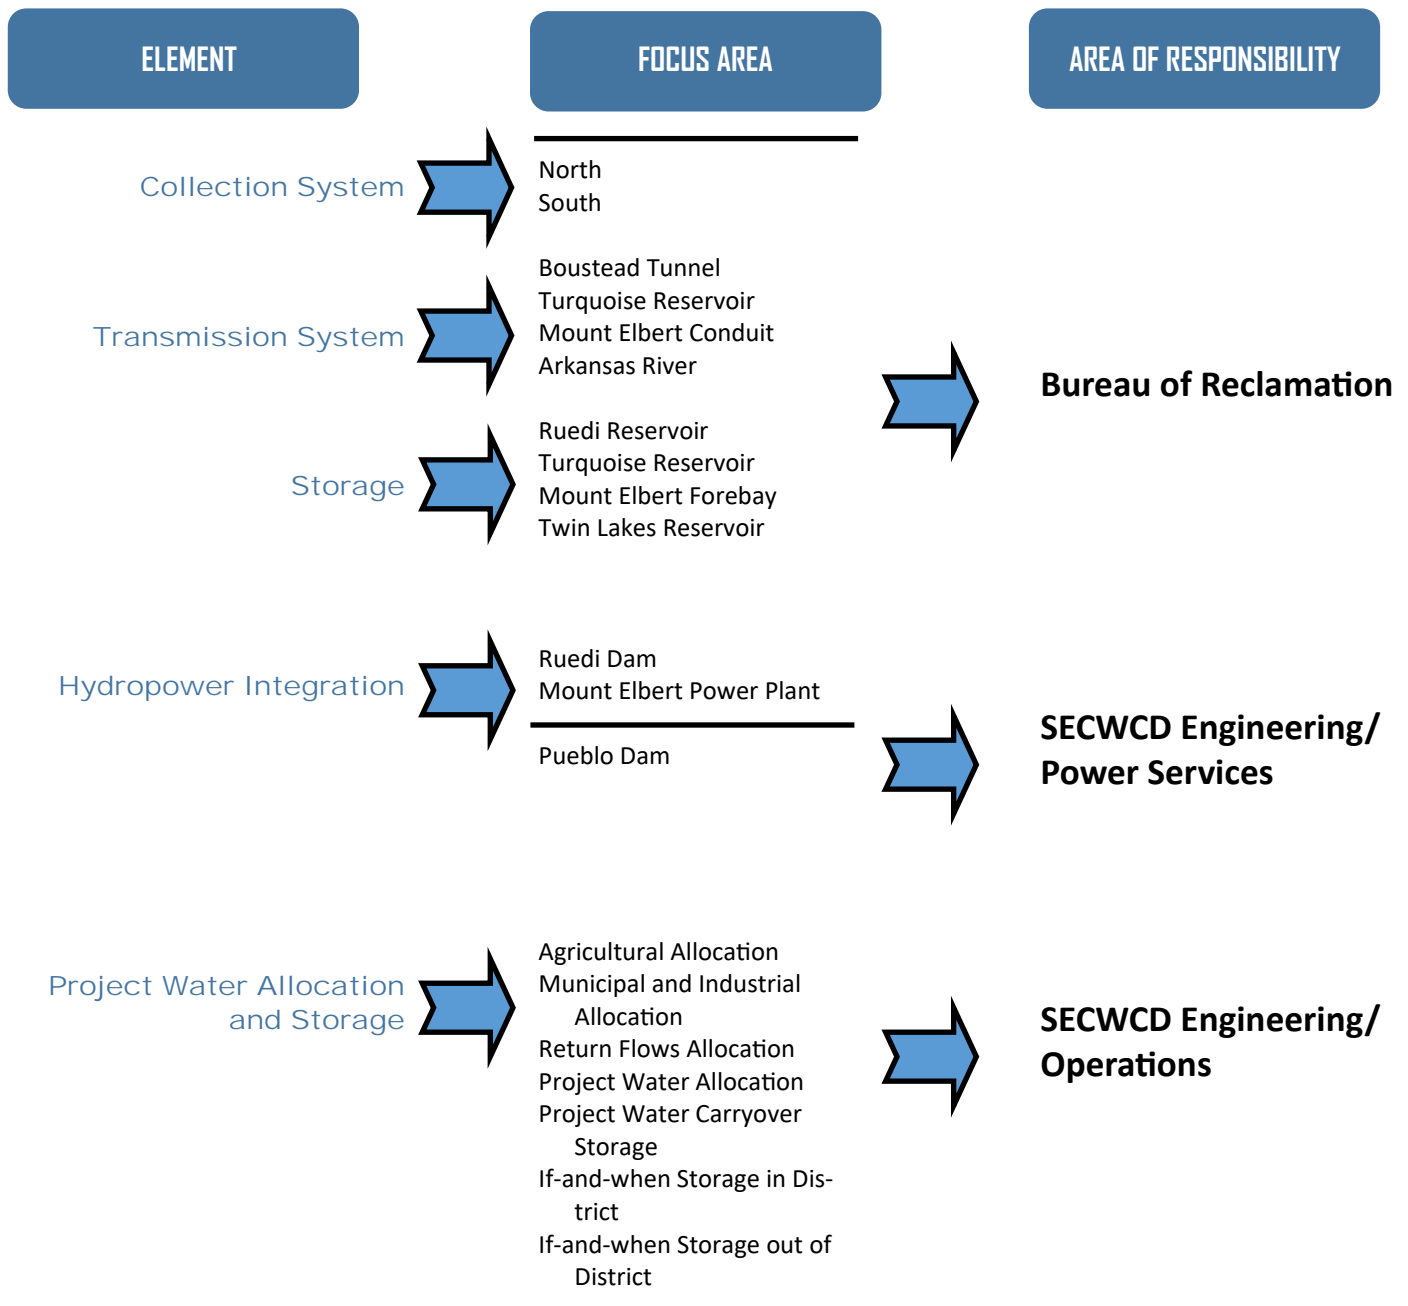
ELEMENT

FOCUS AREA

AREA OF RESPONSIBILITY

Collection System

North
South

Transmission System

Boustead Tunnel
Turquoise Reservoir
Mount Elbert Conduit
Arkansas River

Storage

Ruedi Reservoir
Turquoise Reservoir
Mount Elbert Forebay
Twin Lakes Reservoir

Bureau of Reclamation

Hydropower Integration

Ruedi Dam
Mount Elbert Power Plant

Pueblo Dam

SECWCD Engineering/ Power Services

Project Water Allocation and Storage

Agricultural Allocation
Municipal and Industrial Allocation
Return Flows Allocation
Project Water Allocation
Project Water Carryover Storage
If-and-when Storage in District
If-and-when Storage out of District

SECWCD Engineering/ Operations